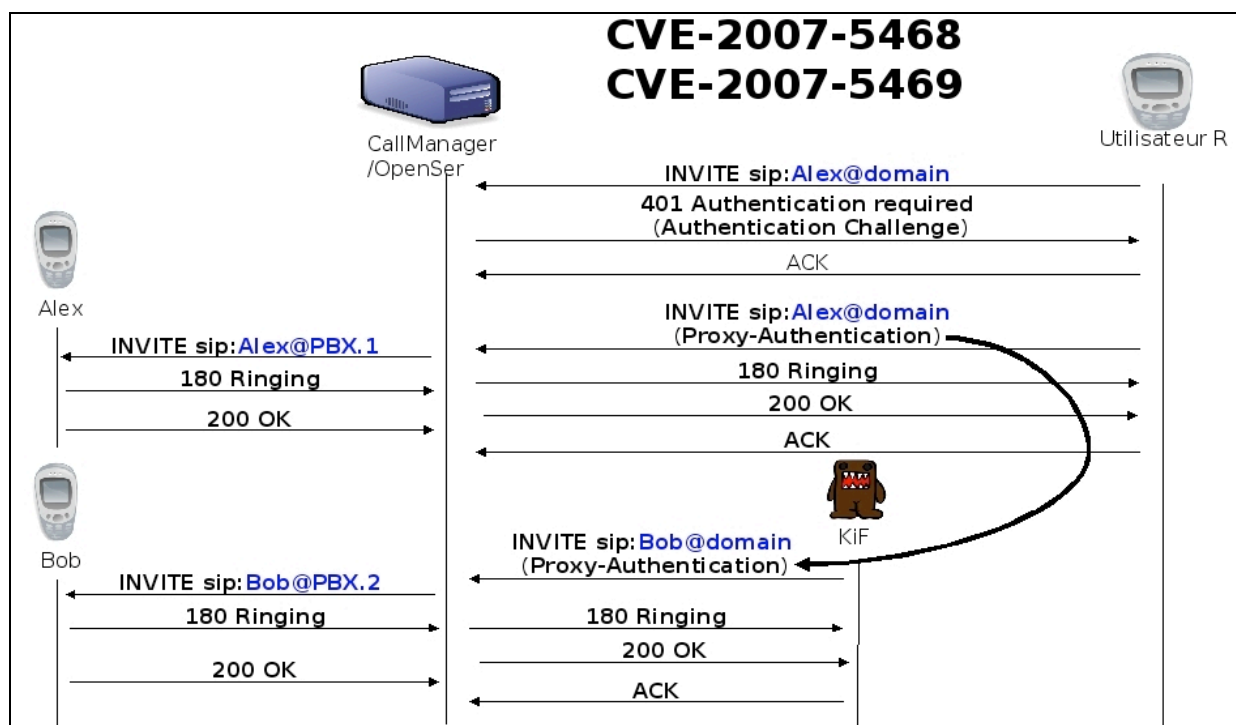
CVE-2007-5468
CVE-2007-5469

CallManager /OpenSer

Utilisateur R

INVITE sip:Alex@domain

401 Authentication required (Authentication Challenge)

ACK

Alex

INVITE sip:Alex@domain (Proxy-Authentication)

INVITE sip:Alex@PBX.1

180 Ringing

180 Ringing

200 OK

200 OK

ACK

KiF

Bob

INVITE sip:Bob@domain (Proxy-Authentication)

INVITE sip:Bob@PBX.2

180 Ringing

180 Ringing

200 OK

200 OK

ACK